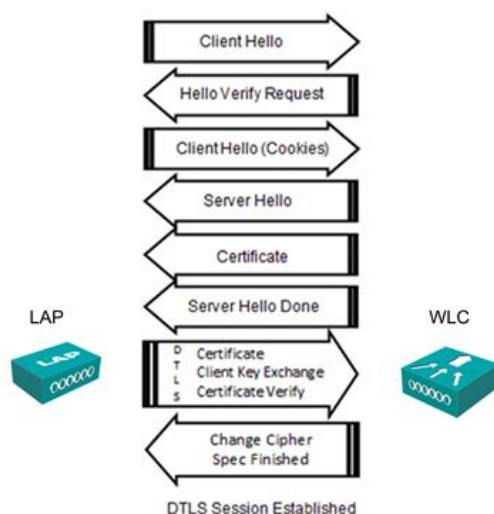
Client Hello

Hello Verify Request

Client Hello (Cookies)

Server Hello

Certificate

Server Hello Done

LAP

WLC

LAP

D
T
L
S

Certificate
Client Key Exchange
Certificate Verify

Change Cipher
Spec Finished

DTLS Session Established